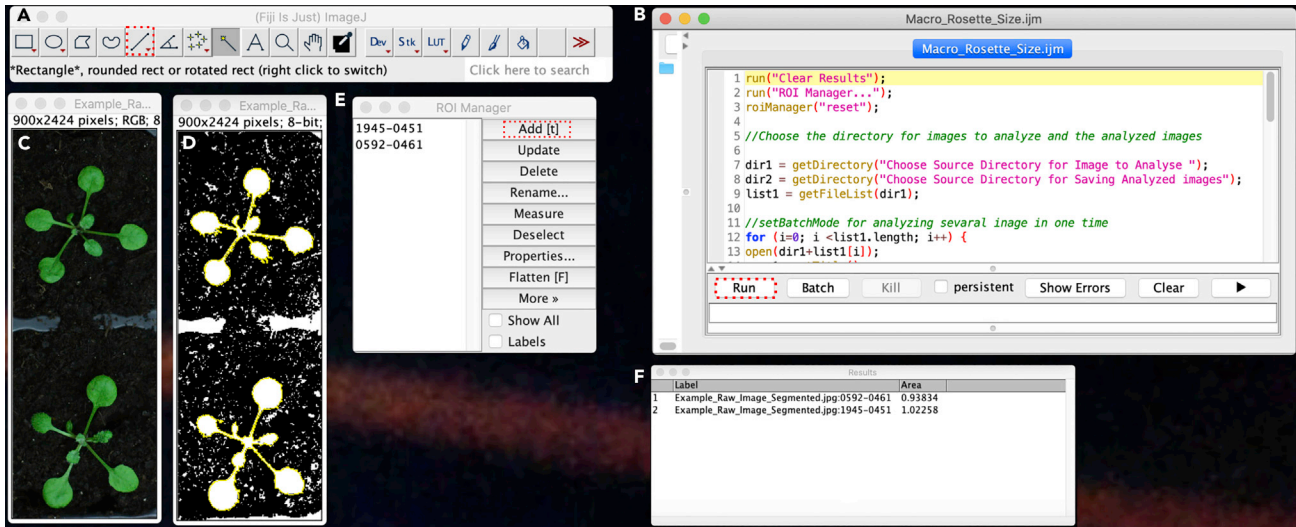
A

(Fiji Is Just) ImageJ

Dev Stk LUT

*Rectangle*, rounded rect or rotated rect (right click to switch)

Click here to search

Example_Ra
900x2424 pixels; RGB; 8

C

Example_Ra
900x2424 pixels; 8-bit;

D

E

ROI Manager

1945-0451
0592-0461

Add [t]
Update
Delete
Rename...
Measure
Deselect
Properties...
Flatten [F]
More »
Show All
Labels

B

Macro_Rosette_Size.ijm

Macro_Rosette_Size.ijm

1 run("Clear Results");
2 run("ROI Manager...");
3 roiManager("reset");
4
5 //Choose the directory for images to analyze and the analyzed images
6
7 dir1 = getDirectory("Choose Source Directory for Image to Analyse ");
8 dir2 = getDirectory("Choose Source Directory for Saving Analyzed images");
9 list1 = getFileList(dir1);
10
11 //setBatchMode for analyzing sevaral inage in one time
12 for (i=0; i <list1.length; i++) {
13 open(dir1+list1[i]);

Run
Batch
Kill
persistent
Show Errors
Clear

F

Results

| | Label | Area |
|---|---|---|
| 1 | Example_Raw_Image_Segmented.jpg:0592-0461 | 0.93834 |
| 2 | Example_Raw_Image_Segmented.jpg:1945-0451 | 1.02258 |